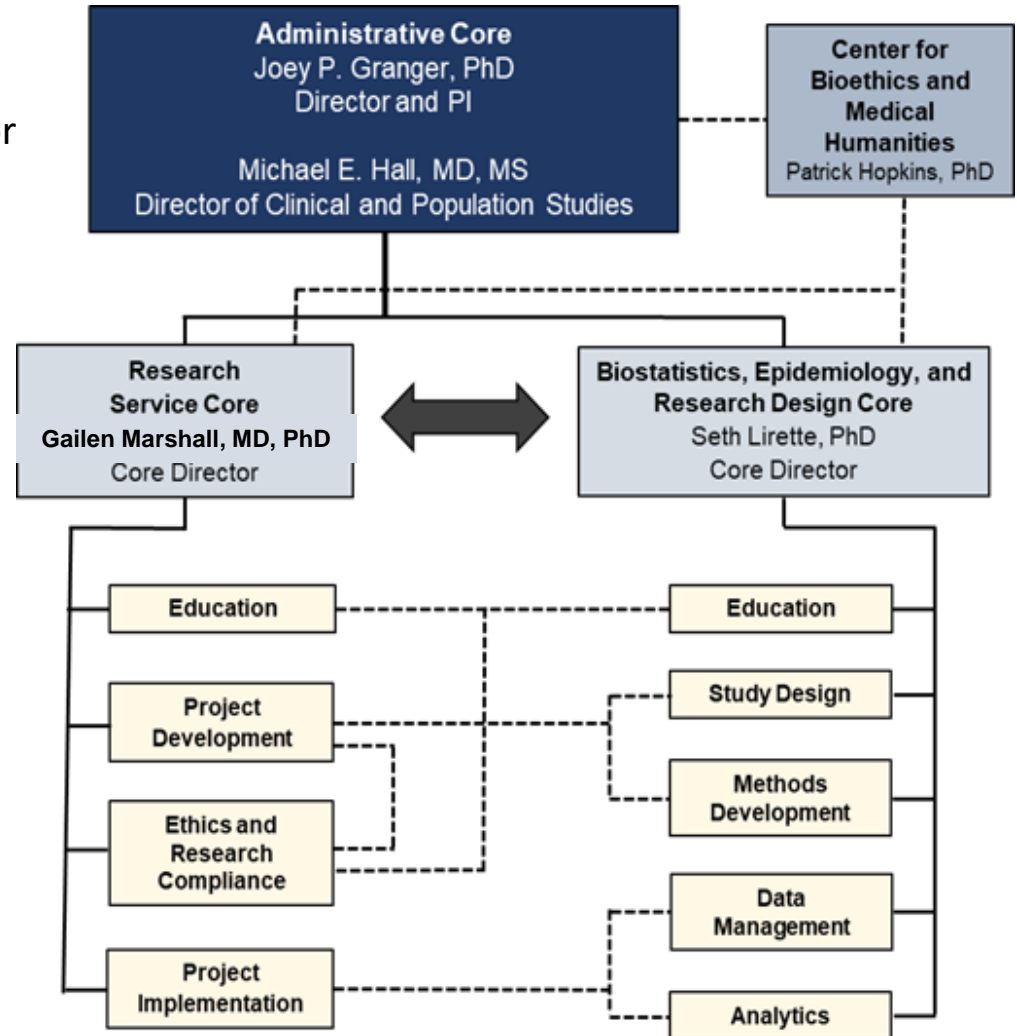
r

Administrative Core
Joey P. Granger, PhD
Director and PI

Michael E. Hall, MD, MS
Director of Clinical and Population Studies

Center for Bioethics and Medical Humanities
Patrick Hopkins, PhD

Research Service Core
Gailen Marshall, MD, PhD
Core Director

Biostatistics, Epidemiology, and Research Design Core
Seth Lirette, PhD
Core Director

Education

Project Development

Ethics and Research Compliance

Project Implementation

Education

Study Design

Methods Development

Data Management

Analytics